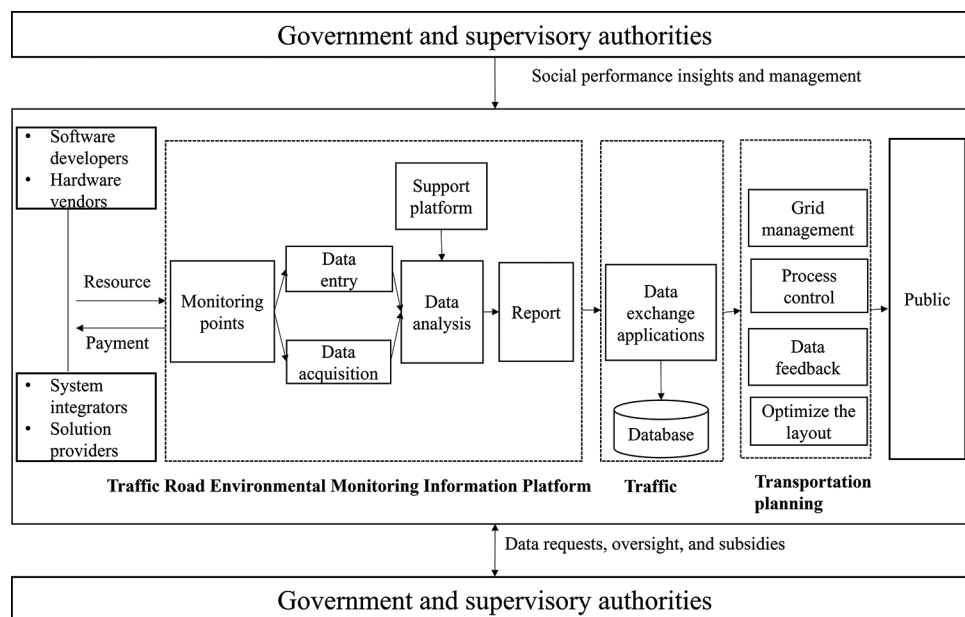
Government and supervisory authorities

Social performance insights and management

• Software developers
• Hardware vendors

Resource

Payment

• System integrators
• Solution providers

Monitoring points

Data entry

Data acquisition

Support platform

Data analysis

Report

Data exchange applications

Database

Grid management

Process control

Data feedback

Optimize the layout

Public

Traffic Road Environmental Monitoring Information Platform

Traffic

Transportation planning

Data requests, oversight, and subsidies

Government and supervisory authorities